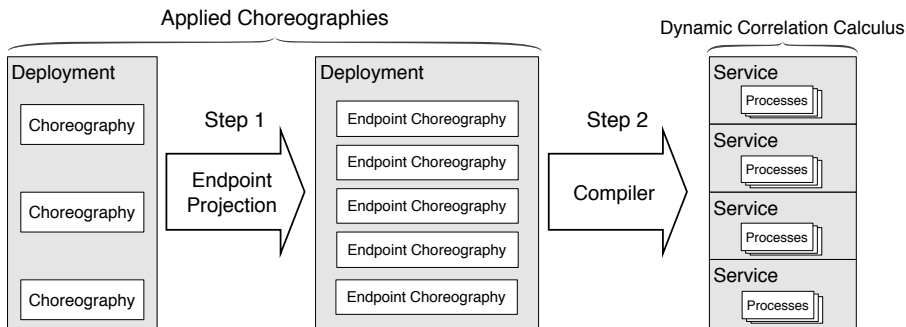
Applied Choreographies

Dynamic Correlation Calculus

Deployment

Choreography

Choreography

Choreography

Step 1

Endpoint Projection

Deployment

Endpoint Choreography

Endpoint Choreography

Endpoint Choreography

Endpoint Choreography

Endpoint Choreography

Step 2

Compiler

Service

Processes

Service

Processes

Service

Processes

Service

Processes